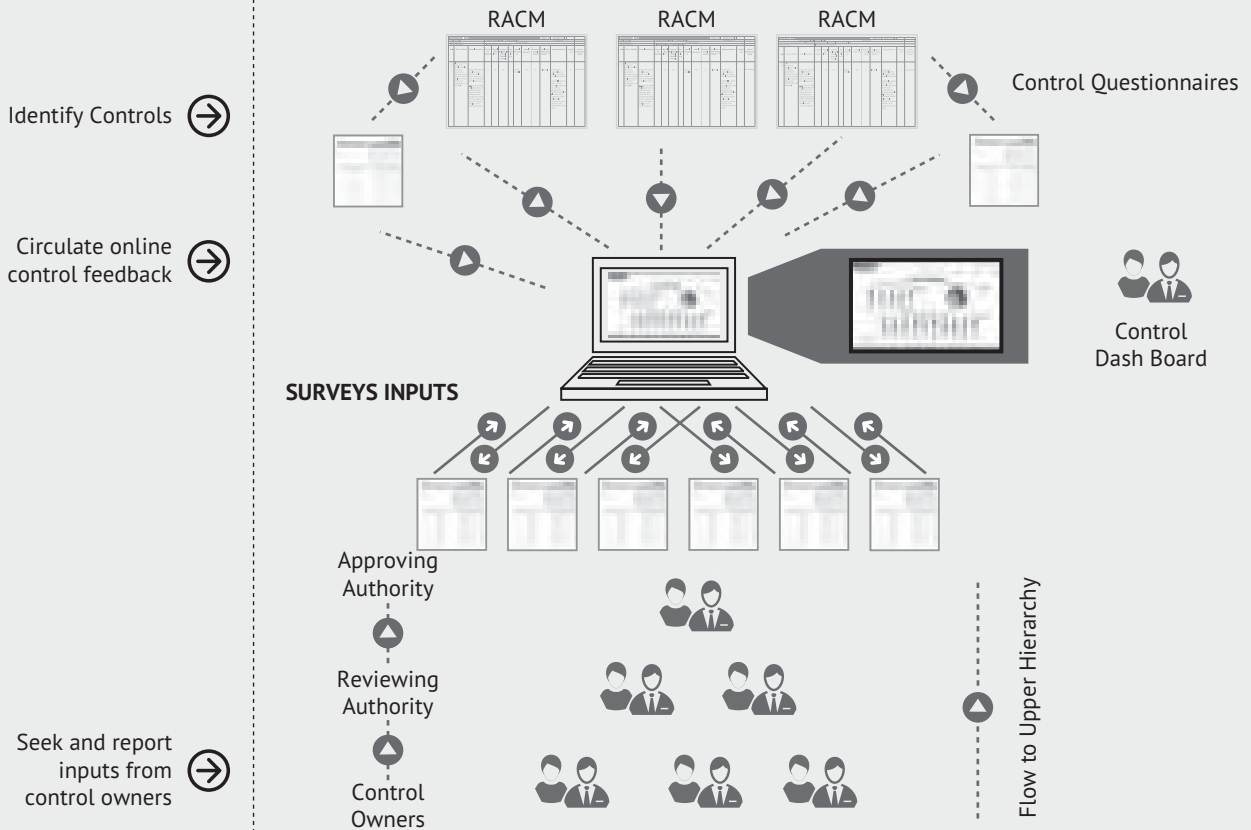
Identify Controls

Circulate online control feedback

Seek and report inputs from control owners

RACM

RACM

RACM

Control Questionnaires

Control Dash Board

SURVEYS INPUTS

Approving Authority

Reviewing Authority

Control Owners

Flow to Upper Hierarchy